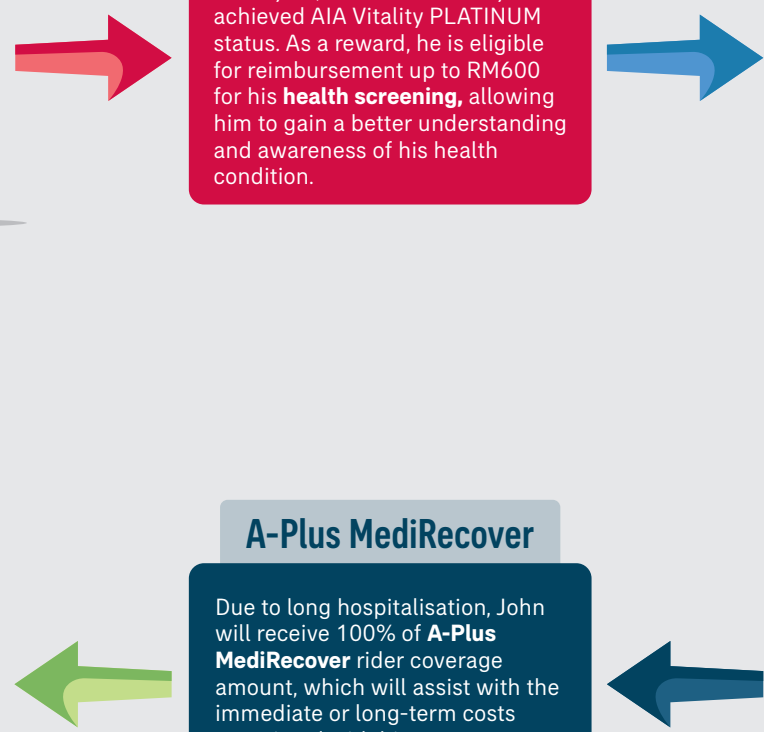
achieved AIA Vitality PLATINUM status. As a reward, he is eligible for reimbursement up to RM600 for his **health screening,** allowing him to gain a better understanding and awareness of his health condition.

A-Plus MediRecover

Due to long hospitalisation, John will receive 100% of **A-Plus MediRecover** rider coverage amount, which will assist with the immediate or long-term costs